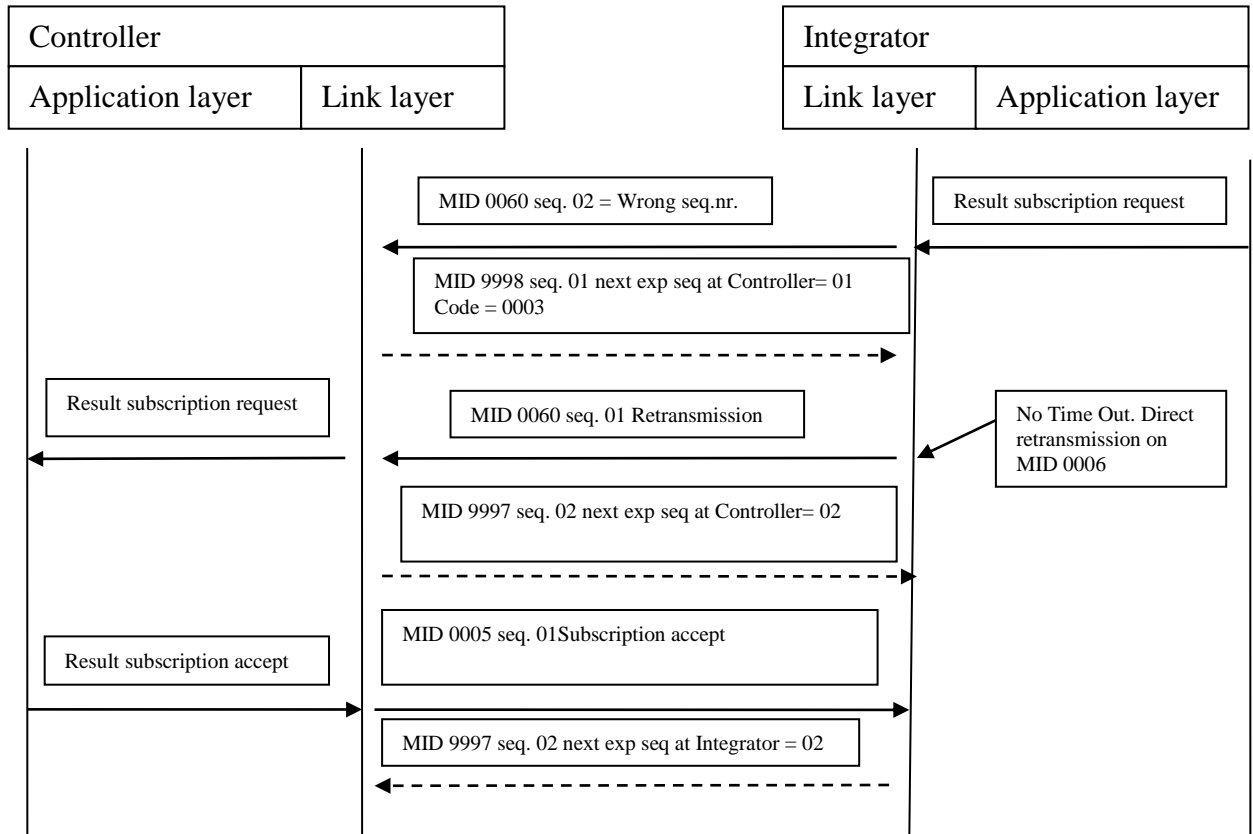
Controller

Application layer | Link layer

Integrator

Link layer | Application layer

MID 0060 seq. 02 = Wrong seq.nr.

Result subscription request

MID 9998 seq. 01 next exp seq at Controller= 01
Code = 0003

Result subscription request

MID 0060 seq. 01 Retransmission

No Time Out. Direct retransmission on MID 0006

MID 9997 seq. 02 next exp seq at Controller= 02

MID 0005 seq. 01Subscription accept

Result subscription accept

MID 9997 seq. 02 next exp seq at Integrator = 02